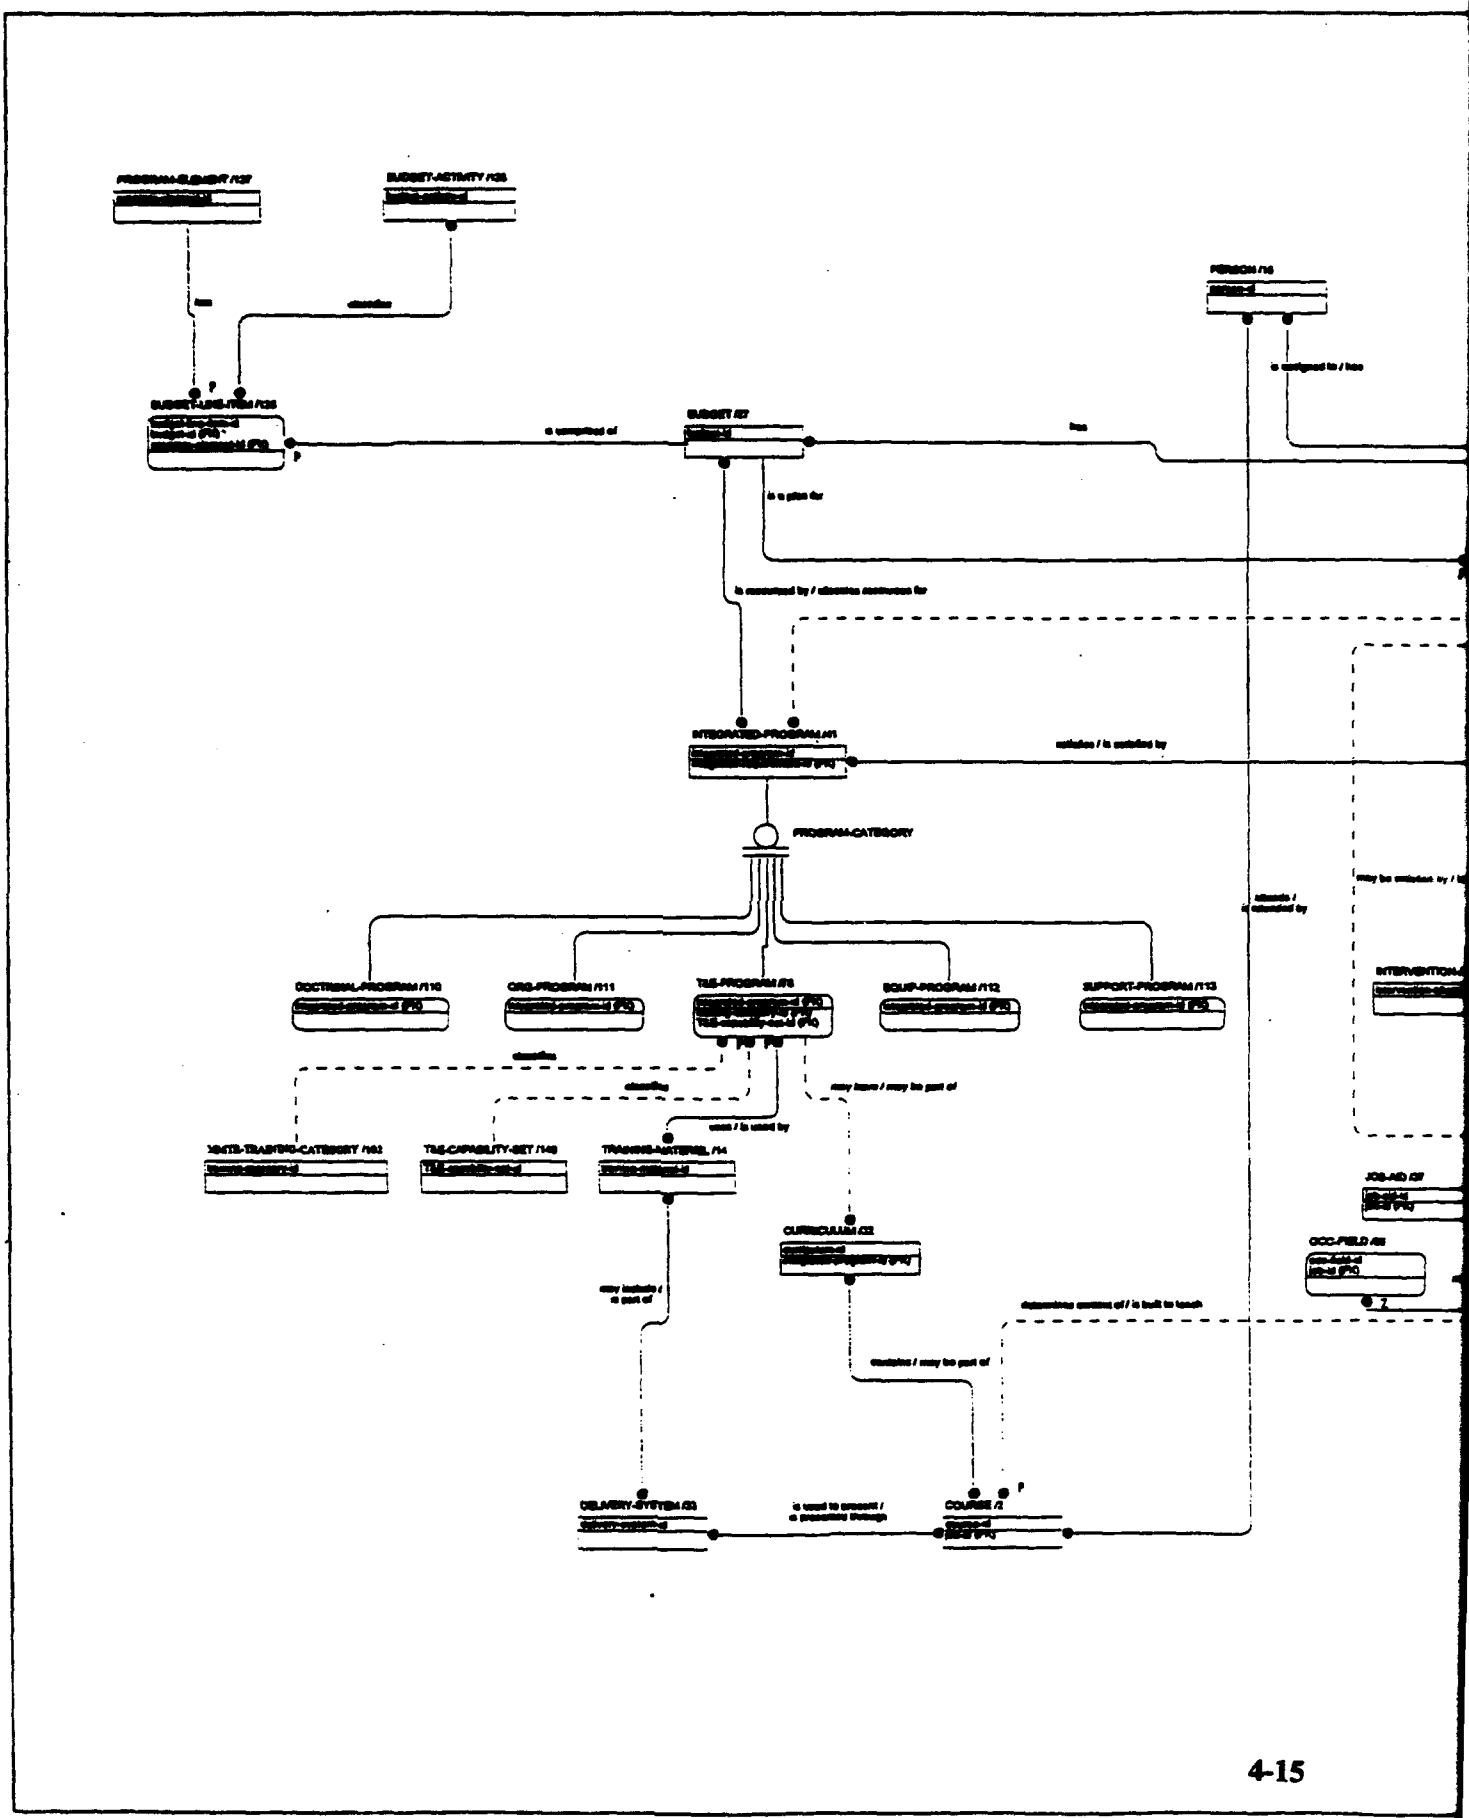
PROGRAM-ELEMENT /127
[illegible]

BUDGET-ACTIVITY /126
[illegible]

has

classifies

PERSON /16
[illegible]

is assigned to / has

BUDGET-LINE-ITEM /125
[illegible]
budget-id (FK)
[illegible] (FK)

P

is comprised of

BUDGET /27
budget-id

has

is a plan for

is constrained by / allocates resources for

INTEGRATED-PROGRAM /41
integrated-program-id
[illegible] (FK)

satisfies / is satisfied by

PROGRAM-CATEGORY

may be satisfied by / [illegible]

attends / is attended by

DOCTRINAL-PROGRAM /110
integrated-program-id (FK)

ORG-PROGRAM /111
integrated-program-id (FK)

T&E-PROGRAM /6
integrated-program-id (FK)
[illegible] (FK)
T&E-capability-set-id (FK)

EQUIP-PROGRAM /112
integrated-program-id (FK)

SUPPORT-PROGRAM /113
integrated-program-id (FK)

INTERVENTION-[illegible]
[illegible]

classifies

classifies

may have / may be part of

uses / is used by

MATS-TRAINING-CATEGORY /162
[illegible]

T&E-CAPABILITY-SET /148
T&E-capability-set-id

TRAINING-MATERIEL /14
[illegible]

JOB-AID /37
job-aid-id
job-id (FK)

OCC-FIELD /65
occ-field-id
job-id (FK)

Z

CURRICULUM /32
curriculum-id
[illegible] (FK)

may include / is part of

determines content of / is built to teach

contains / may be part of

DELIVERY-SYSTEM /33
delivery-system-id

is used to present / is presented through

COURSE /2
course-id
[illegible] (FK)

P

4-15